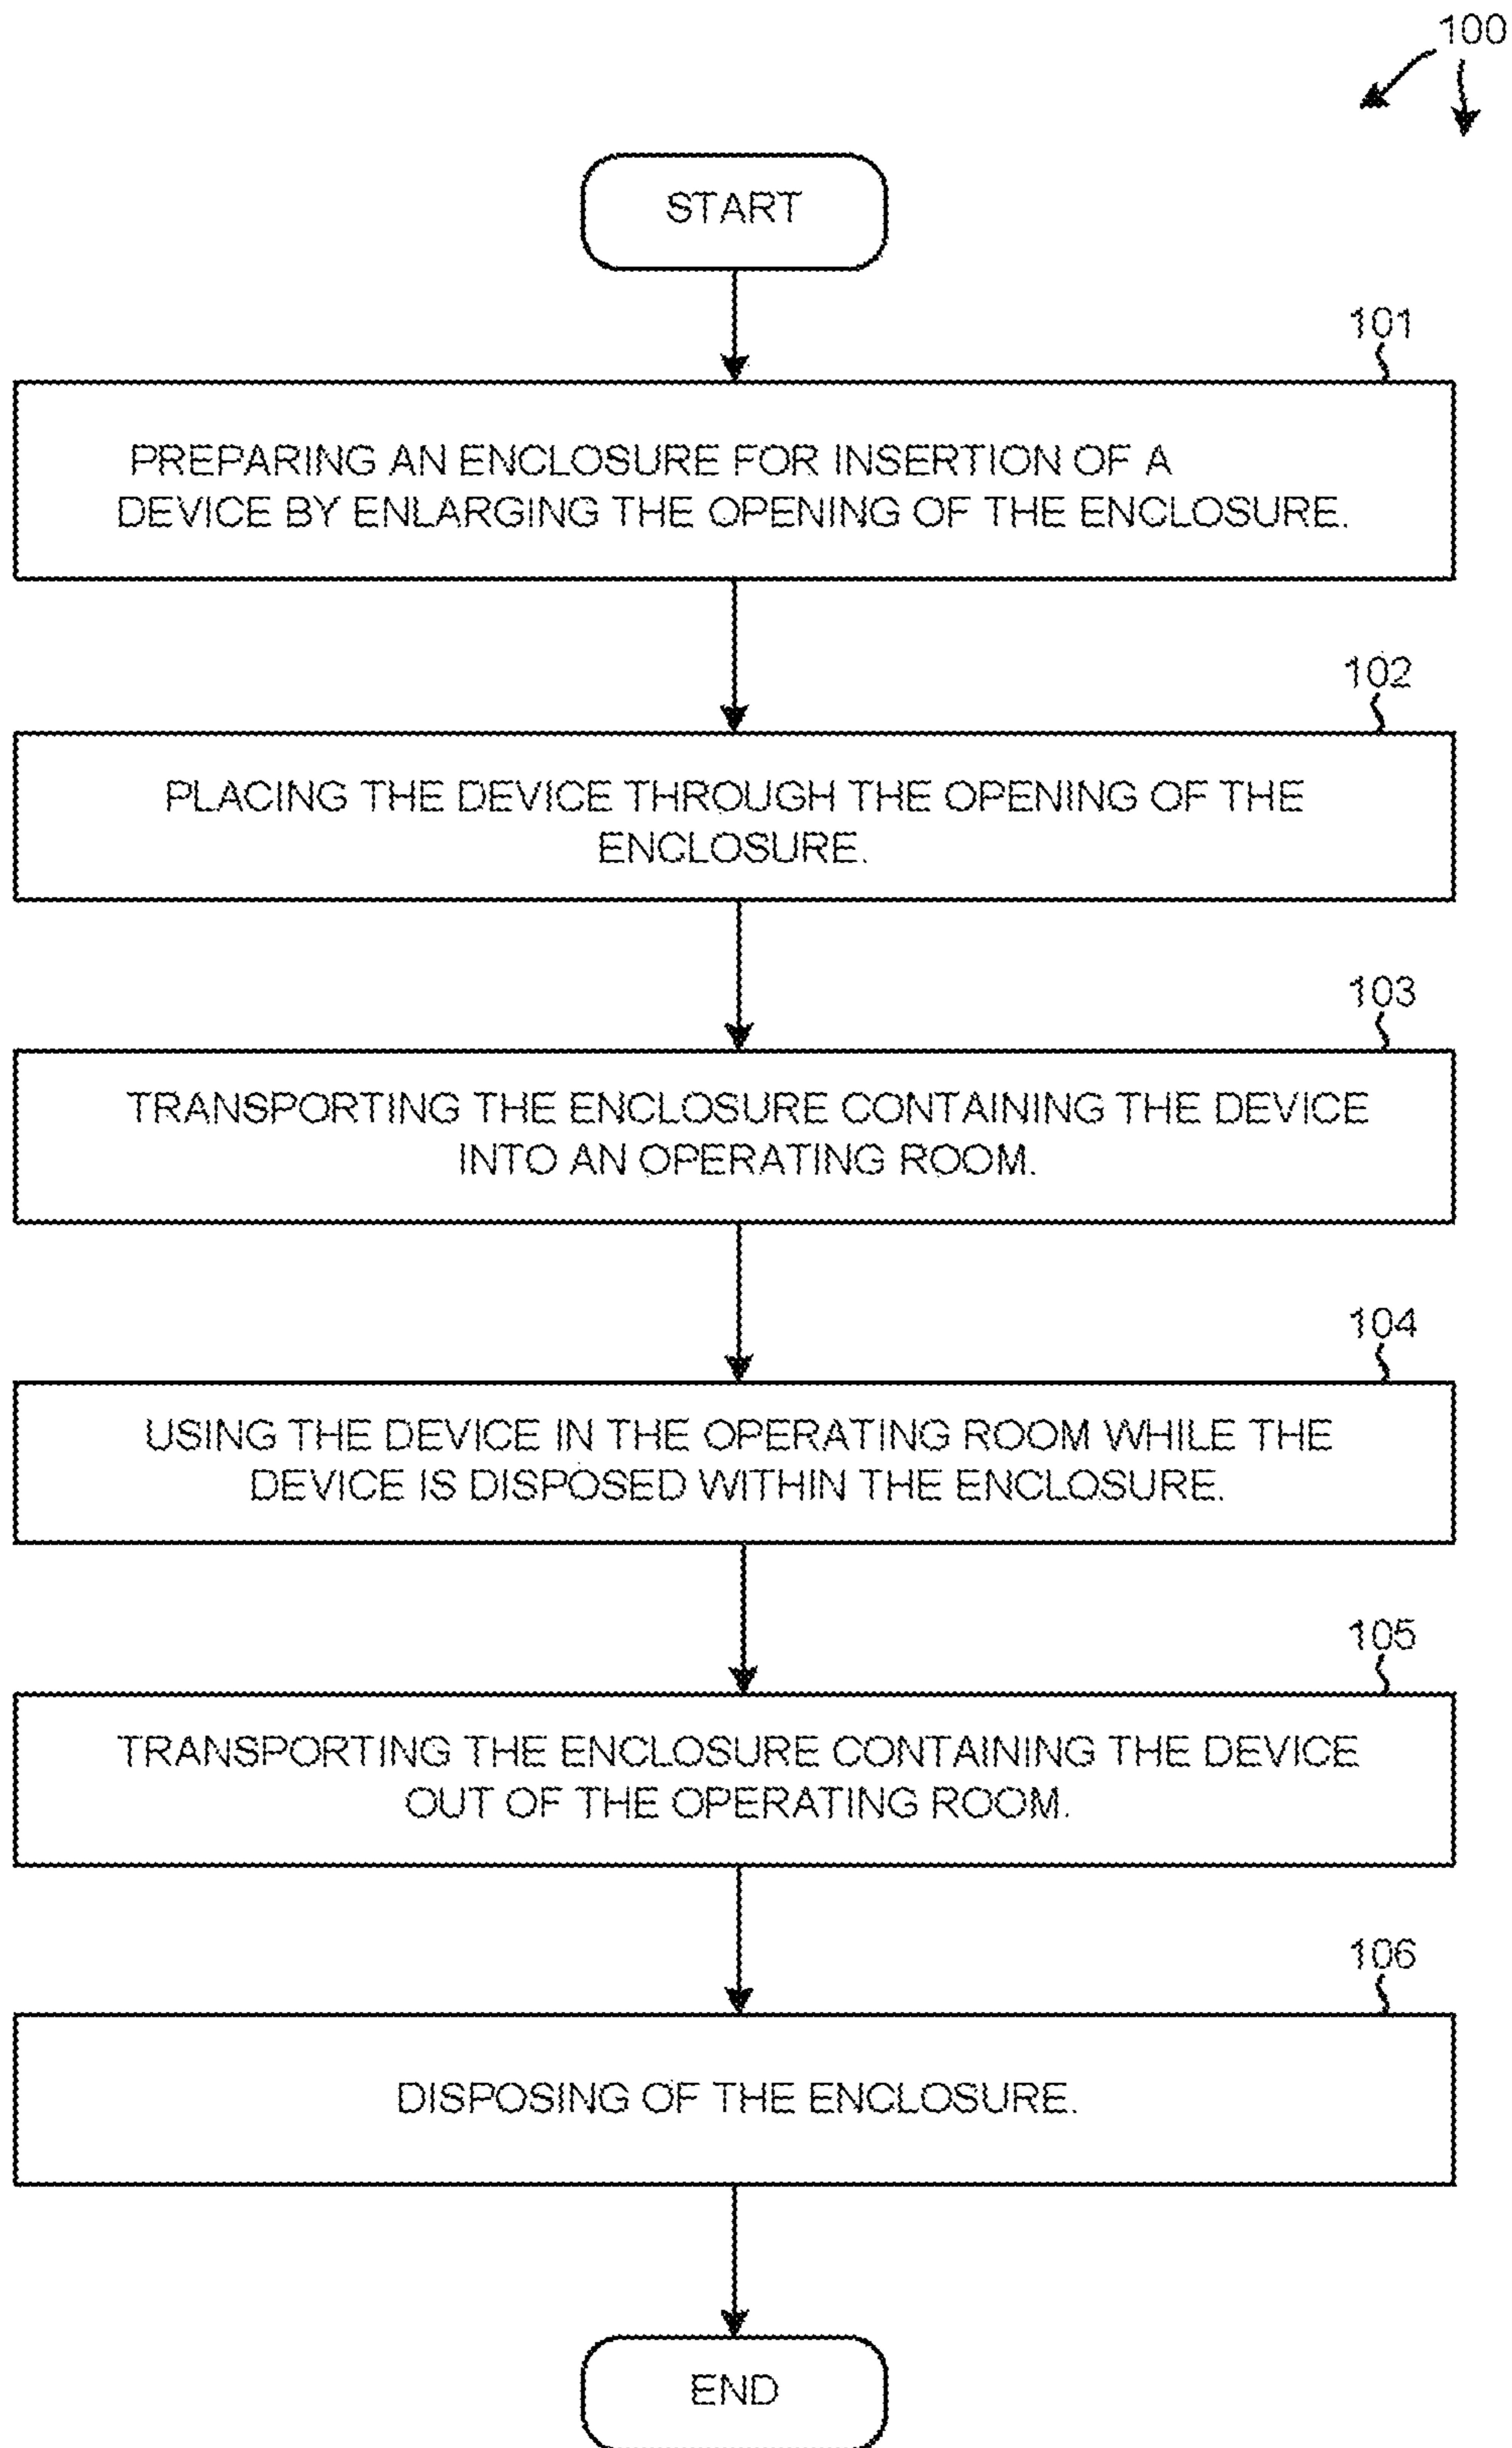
100

START

101

PREPARING AN ENCLOSURE FOR INSERTION OF A DEVICE BY ENLARGING THE OPENING OF THE ENCLOSURE.

102

PLACING THE DEVICE THROUGH THE OPENING OF THE ENCLOSURE.

103

TRANSPORTING THE ENCLOSURE CONTAINING THE DEVICE INTO AN OPERATING ROOM.

104

USING THE DEVICE IN THE OPERATING ROOM WHILE THE DEVICE IS DISPOSED WITHIN THE ENCLOSURE.

105

TRANSPORTING THE ENCLOSURE CONTAINING THE DEVICE OUT OF THE OPERATING ROOM.

106

DISPOSING OF THE ENCLOSURE.

END